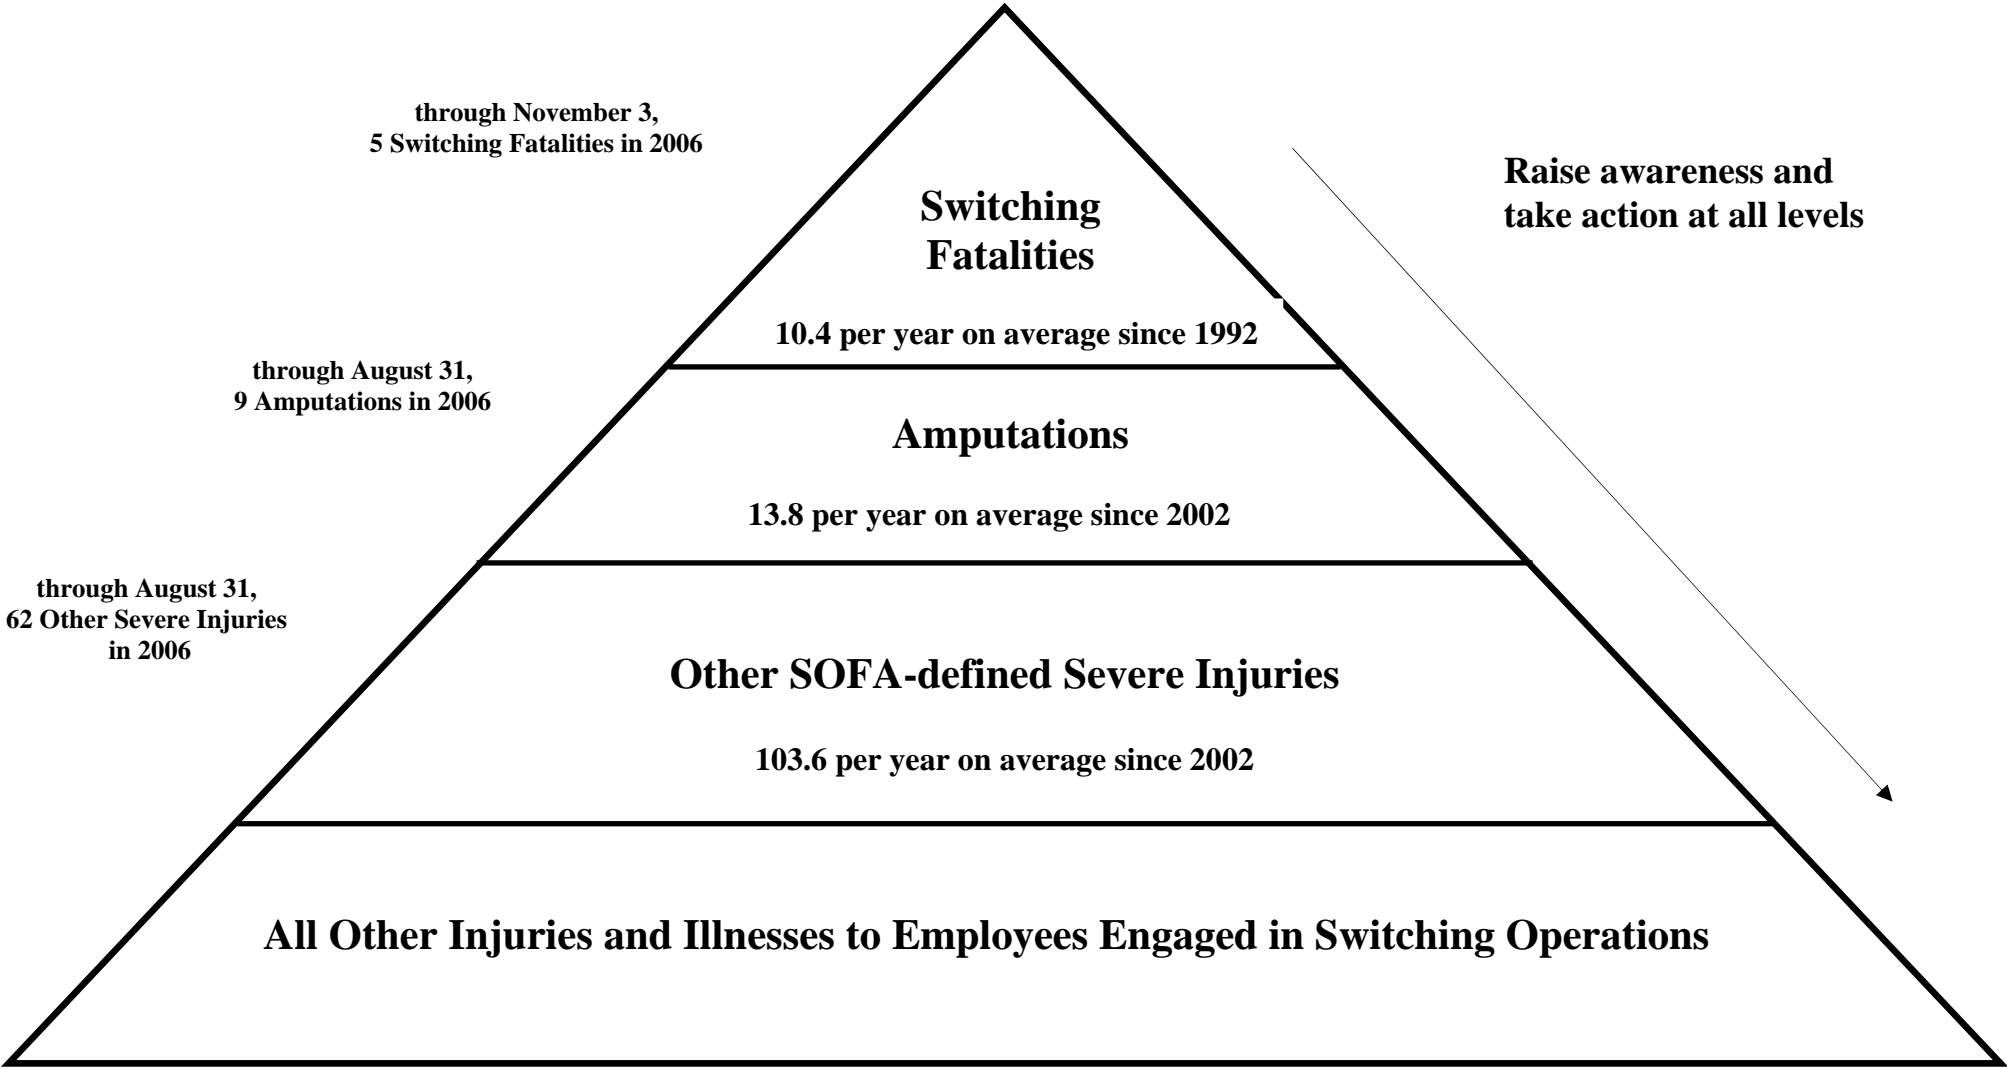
through November 3,
5 Switching Fatalities in 2006

Switching Fatalities

10.4 per year on average since 1992

Raise awareness and take action at all levels

through August 31,
9 Amputations in 2006

Amputations

13.8 per year on average since 2002

through August 31,
62 Other Severe Injuries in 2006

Other SOFA-defined Severe Injuries

103.6 per year on average since 2002

All Other Injuries and Illnesses to Employees Engaged in Switching Operations